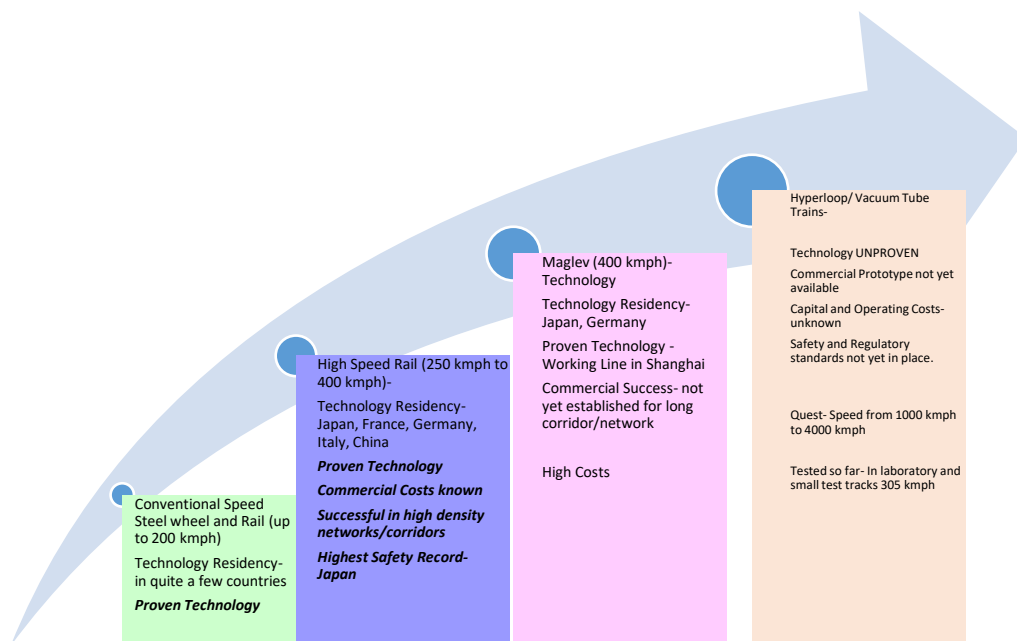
Conventional Speed Steel wheel and Rail (up to 200 kmph)

Technology Residency- in quite a few countries

***Proven Technology***

High Speed Rail (250 kmph to 400 kmph)-

Technology Residency- Japan, France, Germany, Italy, China

***Proven Technology***

***Commercial Costs known***

***Successful in high density networks/corridors***

***Highest Safety Record- Japan***

Maglev (400 kmph)- Technology

Technology Residency- Japan, Germany

Proven Technology - Working Line in Shanghai

Commercial Success- not yet established for long corridor/network

High Costs

Hyperloop/ Vacuum Tube Trains-

Technology UNPROVEN

Commercial Prototype not yet available

Capital and Operating Costs- unknown

Safety and Regulatory standards not yet in place.

Quest- Speed from 1000 kmph to 4000 kmph

Tested so far- In laboratory and small test tracks 305 kmph